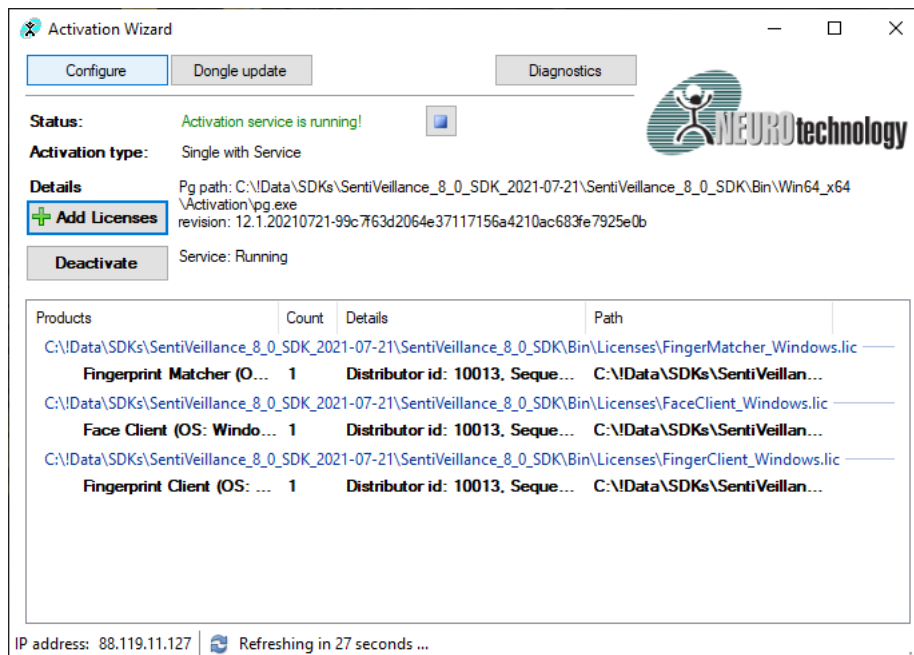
Activation Wizard

Configure | Dongle update | Diagnostics

NEUROtechnology

Status: Activation service is running!

Activation type: Single with Service

Details
Pg path: C:\!Data\SDKs\SentiVeillance_8_0_SDK_2021-07-21\SentiVeillance_8_0_SDK\Bin\Win64_x64\Activation\pg.exe
revision: 12.1.20210721-99c7f63d2064e37117156a4210ac683fe7925e0b

Add Licenses

Deactivate
Service: Running

| Products | Count | Details | Path |
|---|---|---|---|
| C:\!Data\SDKs\SentiVeillance_8_0_SDK_2021-07-21\SentiVeillance_8_0_SDK\Bin\Licenses\FingerMatcher_Windows.lic | | | |
| Fingerprint Matcher (O... | 1 | Distributor id: 10013, Seque... | C:\!Data\SDKs\SentiVeillan... |
| C:\!Data\SDKs\SentiVeillance_8_0_SDK_2021-07-21\SentiVeillance_8_0_SDK\Bin\Licenses\FaceClient_Windows.lic | | | |
| Face Client (OS: Windo... | 1 | Distributor id: 10013, Seque... | C:\!Data\SDKs\SentiVeillan... |
| C:\!Data\SDKs\SentiVeillance_8_0_SDK_2021-07-21\SentiVeillance_8_0_SDK\Bin\Licenses\FingerClient_Windows.lic | | | |
| Fingerprint Client (OS: ... | 1 | Distributor id: 10013, Seque... | C:\!Data\SDKs\SentiVeillan... |

IP address: 88.119.11.127 | Refreshing in 27 seconds ...